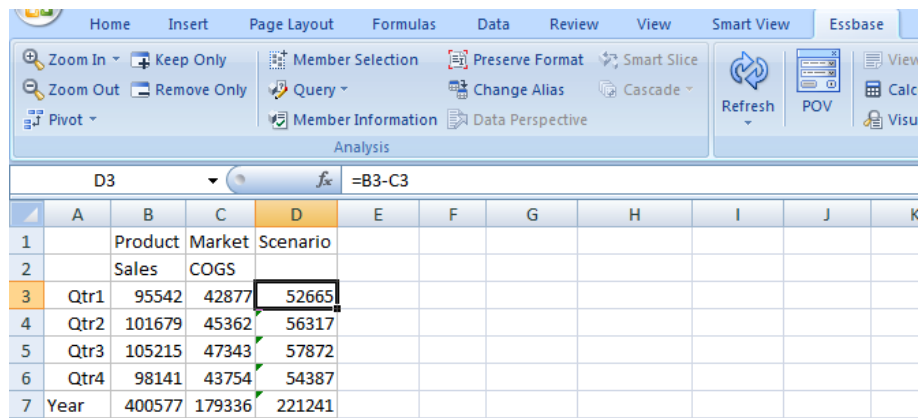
Home Insert Page Layout Formulas Data Review View Smart View Essbase

Zoom In ▾ Keep Only Member Selection Preserve Format Smart Slice
Zoom Out Remove Only Query ▾ Change Alias Cascade ▾ Refresh POV View
Pivot ▾ Member Information Data Perspective Calc
Analysis Visu

D3 $f_x$ =B3-C3

| | A | B | C | D | E | F | G | H | I | J | K |
|---|---|---|---|---|---|---|---|---|---|---|---|
| 1 | | Product | Market | Scenario | | | | | | | |
| 2 | | Sales | COGS | | | | | | | | |
| 3 | Qtr1 | 95542 | 42877 | 52665 | | | | | | | |
| 4 | Qtr2 | 101679 | 45362 | 56317 | | | | | | | |
| 5 | Qtr3 | 105215 | 47343 | 57872 | | | | | | | |
| 6 | Qtr4 | 98141 | 43754 | 54387 | | | | | | | |
| 7 | Year | 400577 | 179336 | 221241 | | | | | | | |